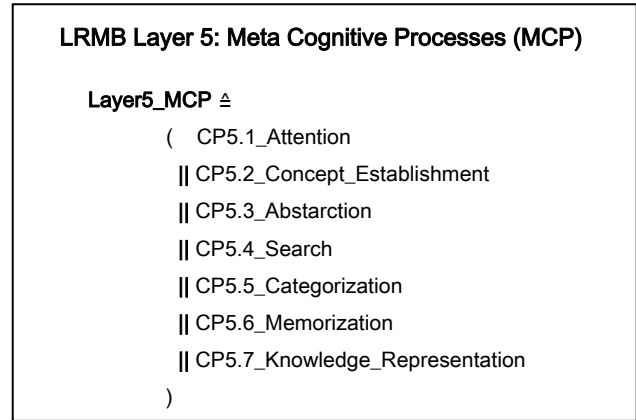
LRMB Layer 5: Meta Cognitive Processes (MCP)

Layer5_MCP $\triangleq$

( CP5.1_Attention

|| CP5.2_Concept_Establishment

|| CP5.3_Abstarction

|| CP5.4_Search

|| CP5.5_Categorization

|| CP5.6_Memorization

|| CP5.7_Knowledge_Representation

)